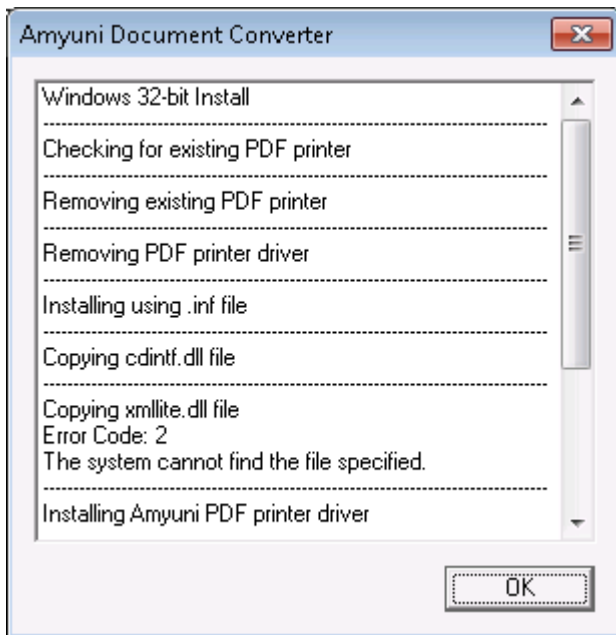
Amyuni Document Converter

Windows 32-bit Install

Checking for existing PDF printer

Removing existing PDF printer

Removing PDF printer driver

Installing using .inf file

Copying cdintf.dll file

Copying xmllite.dll file
Error Code: 2
The system cannot find the file specified.

Installing Amyuni PDF printer driver

OK